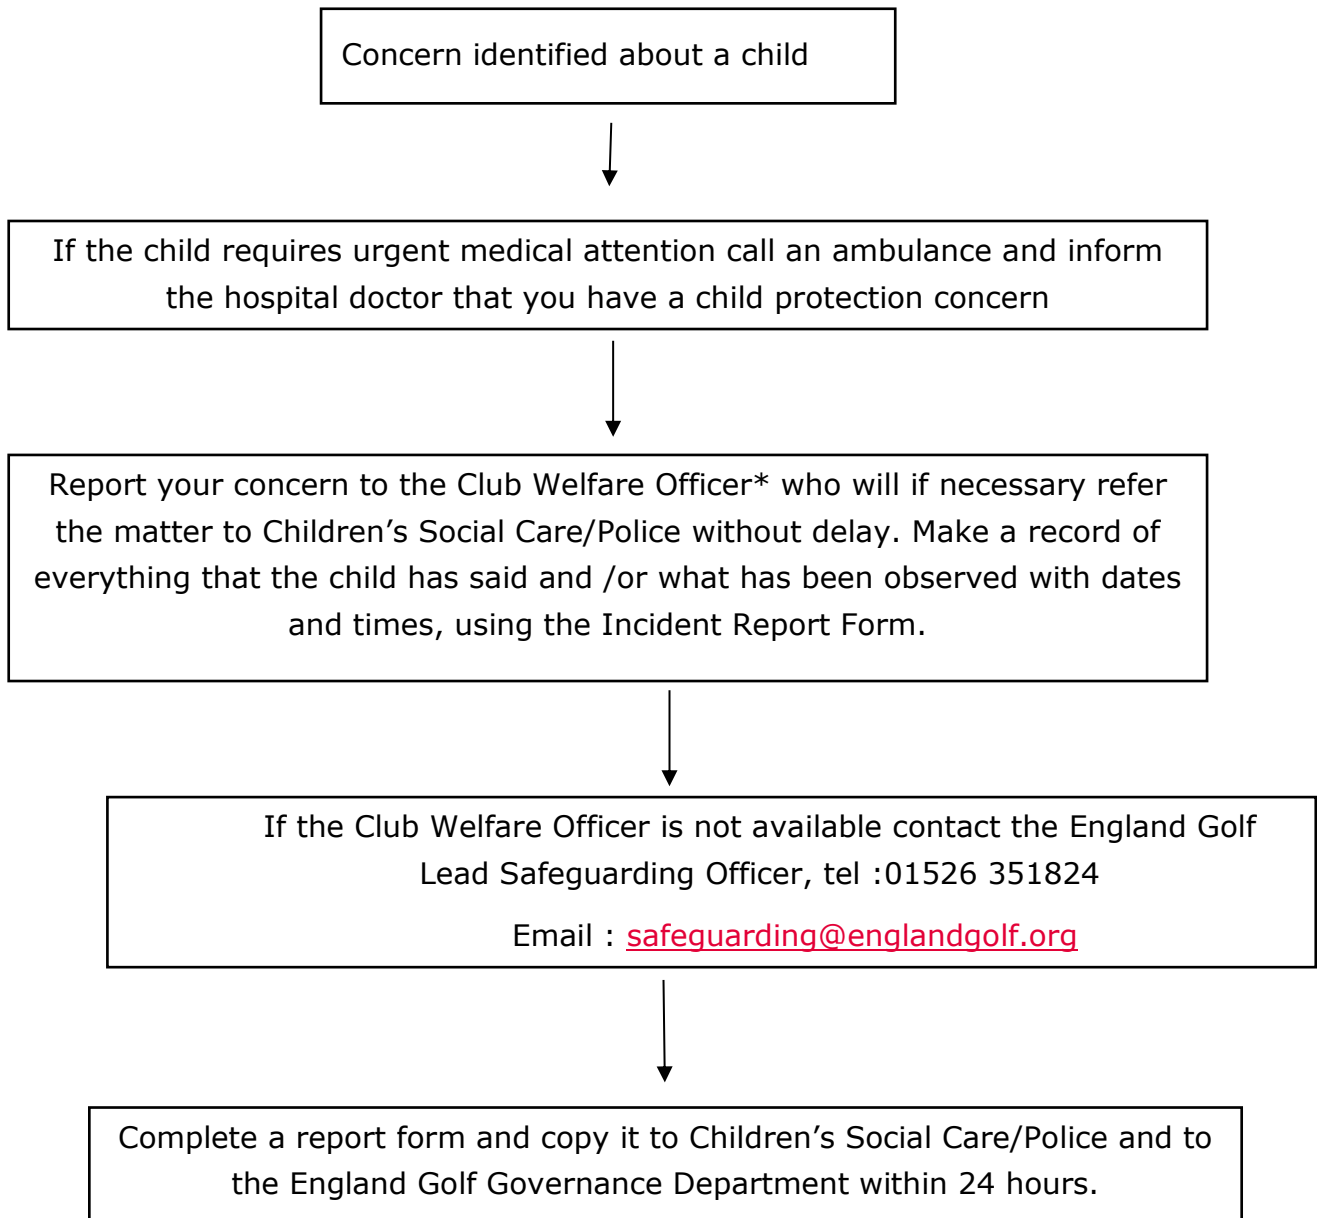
Concern identified about a child

If the child requires urgent medical attention call an ambulance and inform the hospital doctor that you have a child protection concern

Report your concern to the Club Welfare Officer* who will if necessary refer the matter to Children’s Social Care/Police without delay. Make a record of everything that the child has said and /or what has been observed with dates and times, using the Incident Report Form.

If the Club Welfare Officer is not available contact the England Golf Lead Safeguarding Officer, tel :01526 351824

Email : safeguarding@englandgolf.org

Complete a report form and copy it to Children’s Social Care/Police and to the England Golf Governance Department within 24 hours.